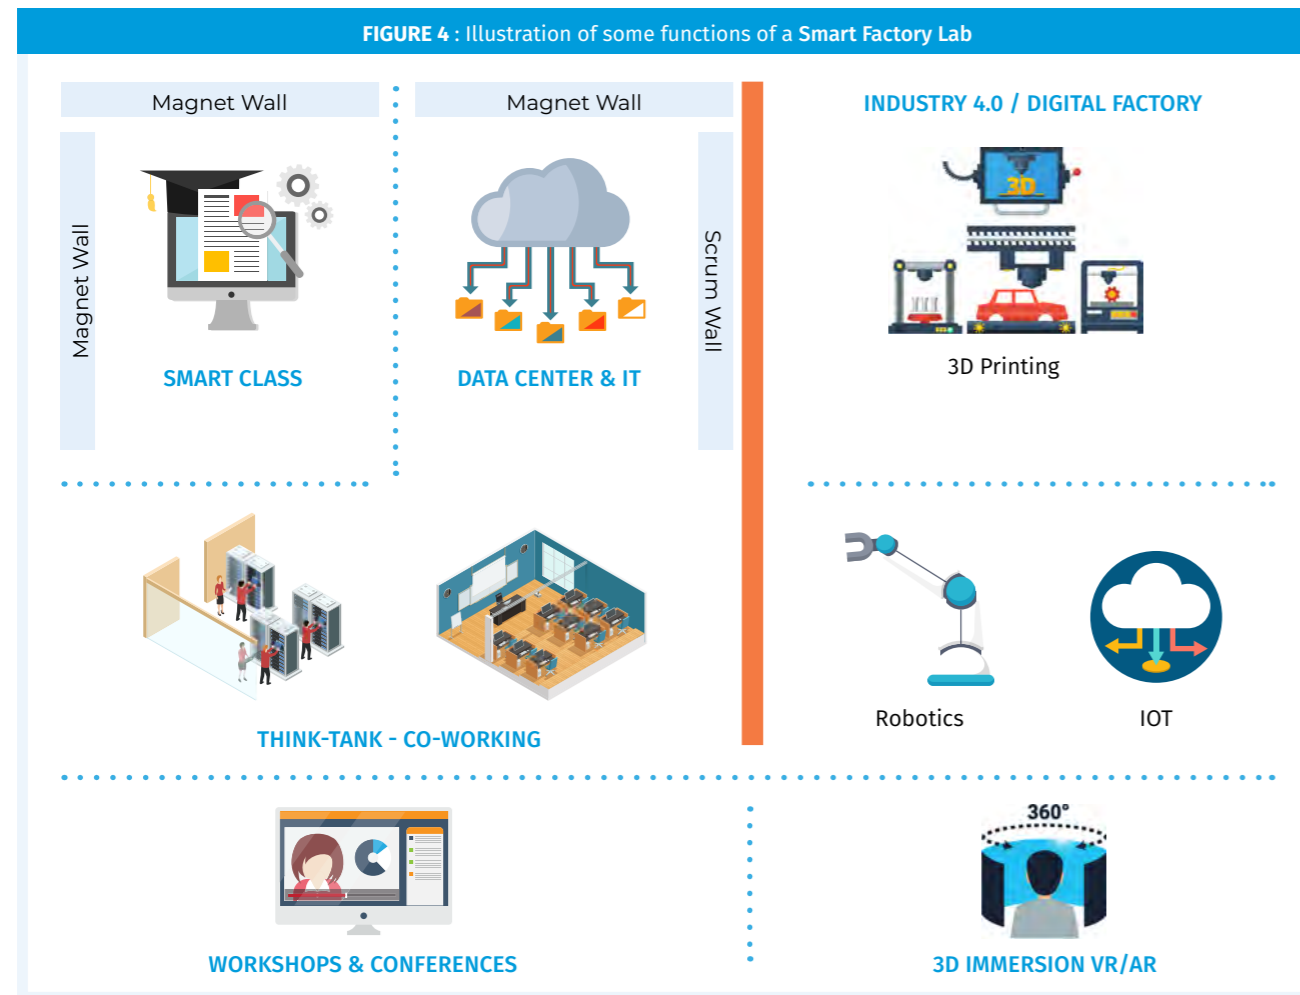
FIGURE 4 : Illustration of some functions of a Smart Factory Lab

Magnet Wall

Magnet Wall

Magnet Wall

SMART CLASS

DATA CENTER & IT

Scrum Wall

INDUSTRY 4.0 / DIGITAL FACTORY

3D

3D Printing

THINK-TANK - CO-WORKING

Robotics

IOT

WORKSHOPS & CONFERENCES

360°

3D IMMERSION VR/AR